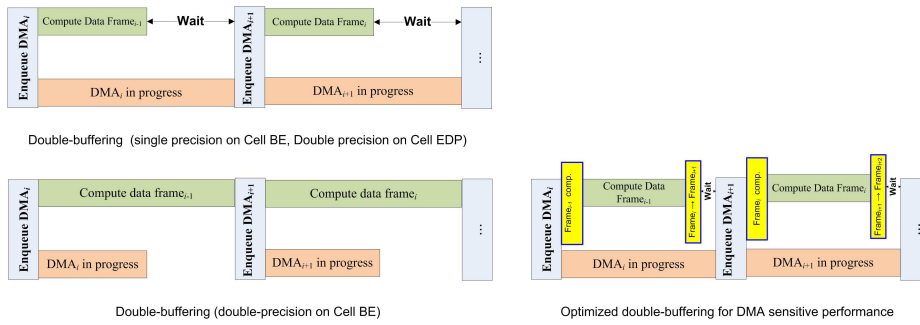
Enqueue DMA$_i$

Compute Data Frame$_{i-1}$

Wait

Enqueue DMA$_{i+1}$

Compute Data Frame$_i$

Wait

⋮

DMA$_i$ in progress

DMA$_{i+1}$ in progress

Double-buffering (single precision on Cell BE, Double precision on Cell EDP)

Enqueue DMA$_i$

Compute data frame$_{i-1}$

Enqueue DMA$_{i+1}$

Compute data frame$_i$

⋮

DMA$_i$ in progress

DMA$_{i+1}$ in progress

Double-buffering (double-precision on Cell BE)

Enqueue DMA$_i$

Frame$_{i-1}$ comp.

Compute Data Frame$_{i-1}$

Frame$_i$ → Frame$_{i+1}$

Wait

Enqueue DMA$_{i+1}$

Frame$_i$ comp.

Compute Data Frame$_i$

Frame$_{i+1}$ → Frame$_{i+2}$

Wait

DMA$_i$ in progress

DMA$_{i+1}$ in progress

Optimized double-buffering for DMA sensitive performance